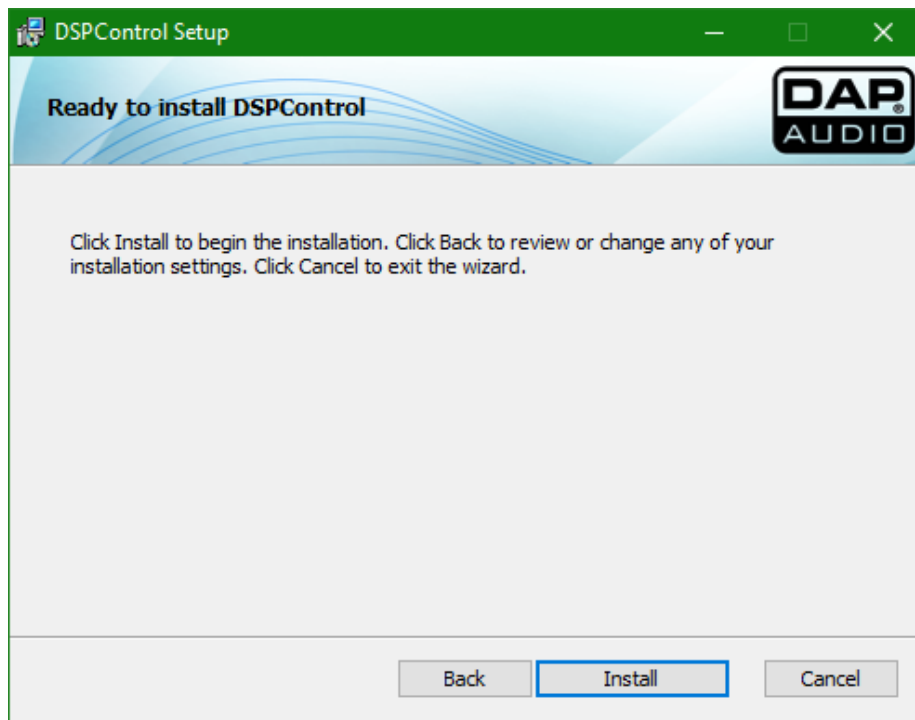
DSPControl Setup

Ready to install DSPControl

DAP AUDIO

Click Install to begin the installation. Click Back to review or change any of your installation settings. Click Cancel to exit the wizard.

Back Install Cancel